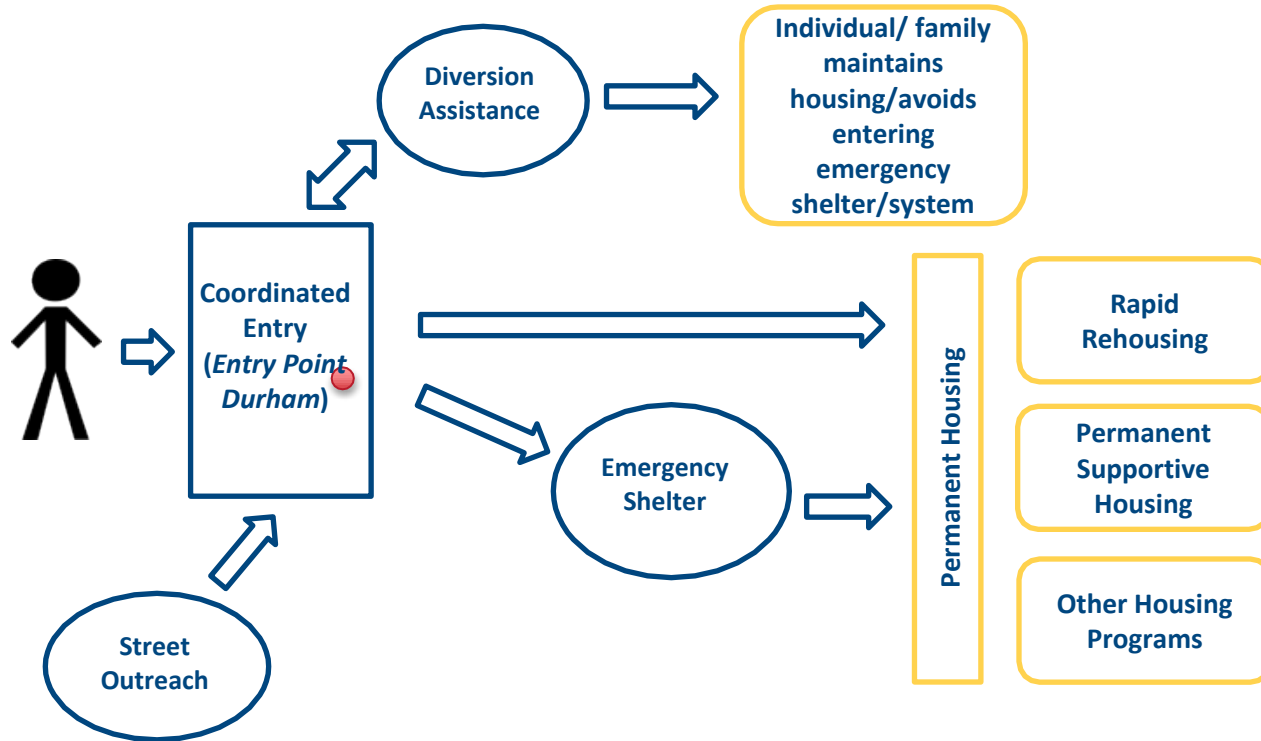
Diversion Assistance

Individual/ family maintains housing/avoids entering emergency shelter/system

Coordinated Entry (*Entry Point Durham*)

Permanent Housing

Rapid Rehousing

Permanent Supportive Housing

Other Housing Programs

Emergency Shelter

Street Outreach